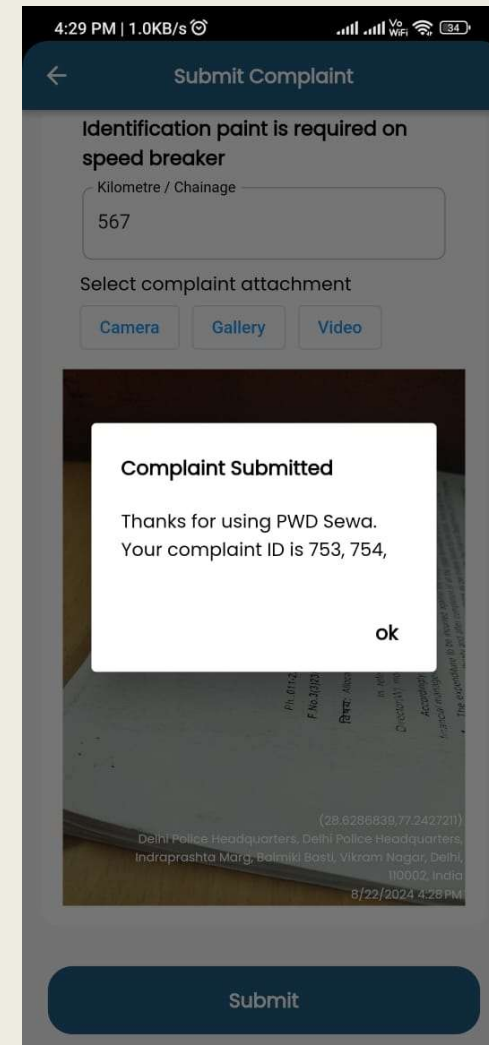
4:29 PM | 1.0KB/s

Vo WiFi 34

Submit Complaint

Identification paint is required on speed breaker

Kilometre / Chainage

567

Select complaint attachment

Camera

Gallery

Video

Complaint Submitted

Thanks for using PWD Sewa. Your complaint ID is 753, 754,

ok

(28.6286839,77.2427211)
Delhi Police Headquarters, Delhi Police Headquarters, Indraprashta Marg, Balmiki Basti, Vikram Nagar, Delhi, 110002, India
8/22/2024 4:28 PM

Submit